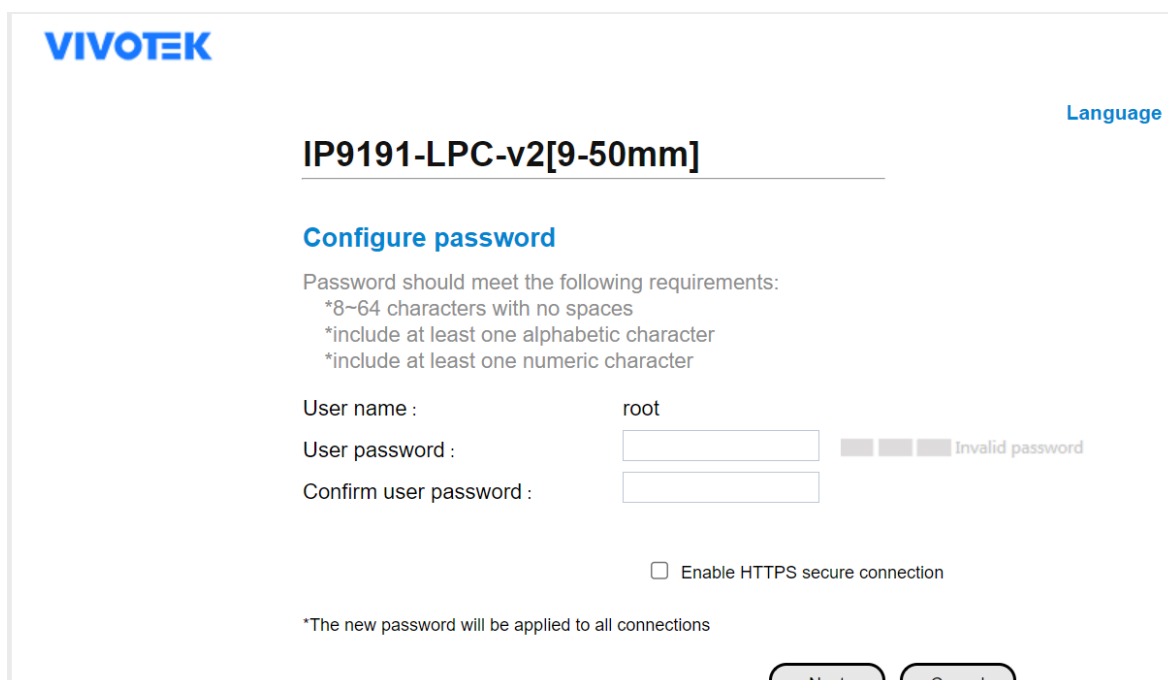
VIVOTEK

Language

IP9191-LPC-v2[9-50mm]

Configure password

Password should meet the following requirements:
*8~64 characters with no spaces
*include at least one alphabetic character
*include at least one numeric character

User name : root
User password : Invalid password
Confirm user password :

Enable HTTPS secure connection

*The new password will be applied to all connections

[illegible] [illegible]